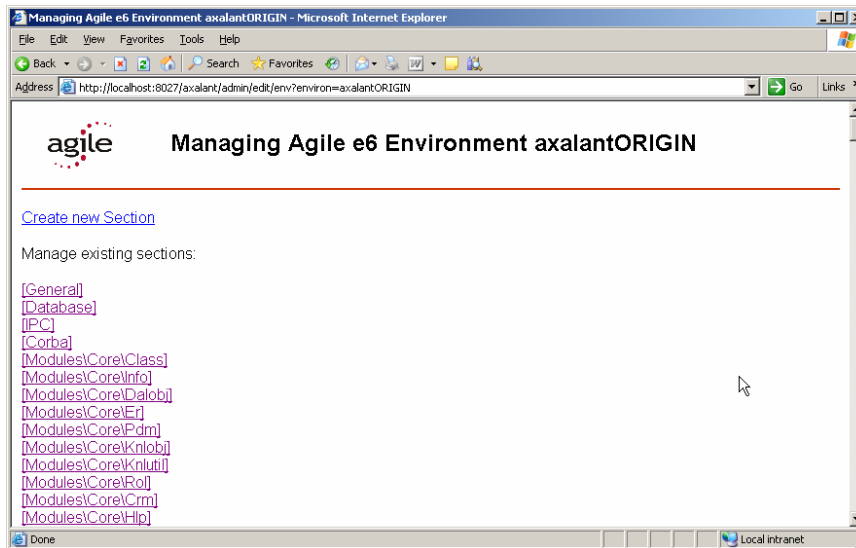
Managing Agile e6 Environment axalantORIGIN - Microsoft Internet Explorer

File Edit View Favorites Tools Help

Back Search Favorites

Address http://localhost:8027/axalant/admin/edit/env?environ=axalantORIGIN Go Links

agile

Managing Agile e6 Environment axalantORIGIN

Create new Section

Manage existing sections:

[General]
[Database]
[IPC]
[Corba]
[Modules\Core\Class]
[Modules\Core\Info]
[Modules\Core\Dalobj]
[Modules\Core\Er]
[Modules\Core\Pdm]
[Modules\Core\Knlobj]
[Modules\Core\Knlutil]
[Modules\Core\Rol]
[Modules\Core\Crm]
[Modules\Core\Hlp]

Done Local intranet